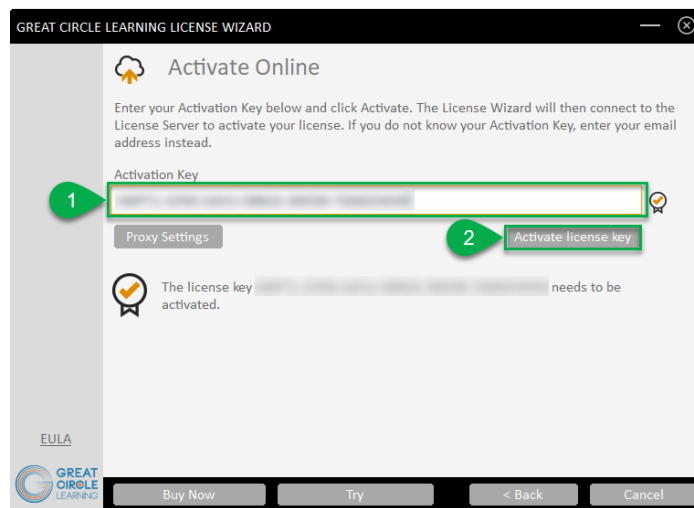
GREAT CIRCLE LEARNING LICENSE WIZARD

Activate Online

Enter your Activation Key below and click Activate. The License Wizard will then connect to the License Server to activate your license. If you do not know your Activation Key, enter your email address instead.

Activation Key

1

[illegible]

Proxy Settings

2

Activate license key

The license key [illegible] needs to be activated.

EULA

GREAT CIRCLE LEARNING

Buy Now

Try

< Back

Cancel